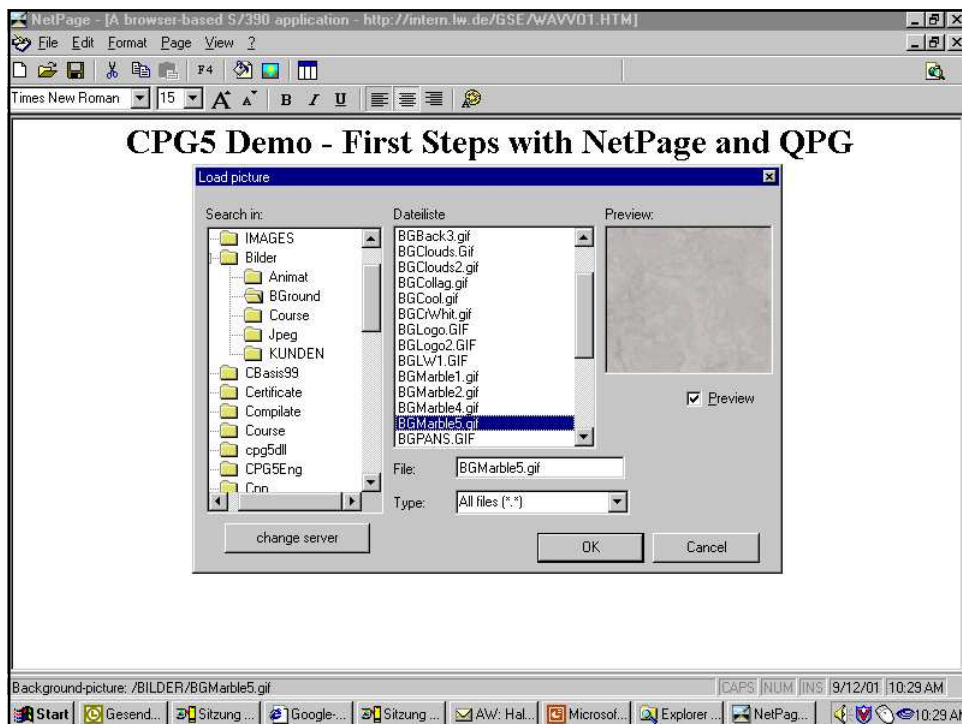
NetPage - [A browser-based S/390 application - http://intern.lw.de/GSE/WAVV01.HTM]

File Edit Format Page View ?

F4

Times New Roman 15 A A B I U

CPG5 Demo - First Steps with NetPage and QPG

Load picture

Search in:

IMAGES
Bilder
Animat
BGround
Course
Jpeg
KUNDEN
CBasis99
Certificate
Compilate
Course
cpg5dll
CPG5Eng
Cpp

change server

Dateiliste

BGBack3.gif
BGClouds.Gif
BGClouds2.gif
BGCollag.gif
BGCool.gif
BGCrWhit.gif
BGLogo.GIF
BGLogo2.GIF
BGLW1.GIF
BGMarble1.gif
BGMarble2.gif
BGMarble4.gif
BGMarble5.gif
BGPANS.GIF

File: BGMarble5.gif

Type: All files (*.*)

Preview:

Preview

OK

Cancel

Background-picture: /BILDER/BGMarble5.gif

CAPS NUM INS 9/12/01 10:29 AM

Start Gesend... Sitzung ... Google-... Sitzung ... AW: Hal... Microsof... Explorer ... NetPag... 10:29 AM